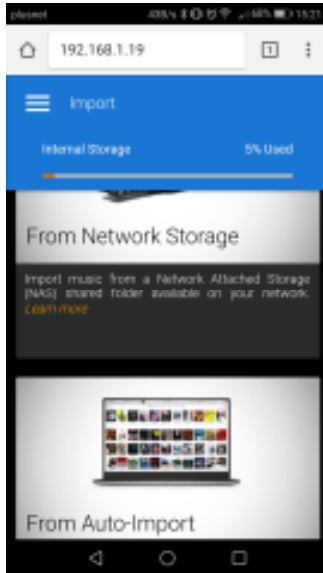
playnet 43B/s 98% 15:21

192.168.1.19

1

Import

Internal Storage 5% Used

From Network Storage

Import music from a Network Attached Storage (NAS) shared folder available on your network. Learn more

From Auto-Import